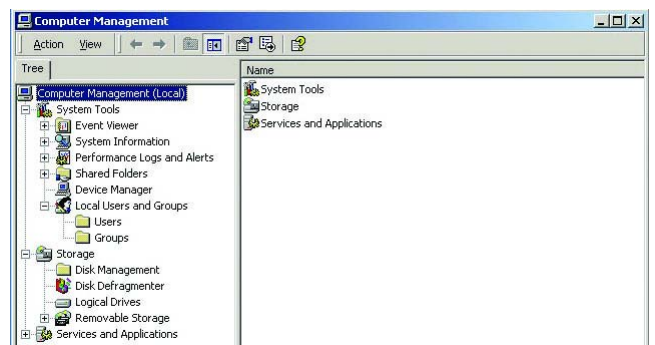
Computer Management

Action View

Tree

Computer Management (Local)
System Tools
Event Viewer
System Information
Performance Logs and Alerts
Shared Folders
Device Manager
Local Users and Groups
Users
Groups
Storage
Disk Management
Disk Defragmenter
Logical Drives
Removable Storage
Services and Applications

Name
System Tools
Storage
Services and Applications